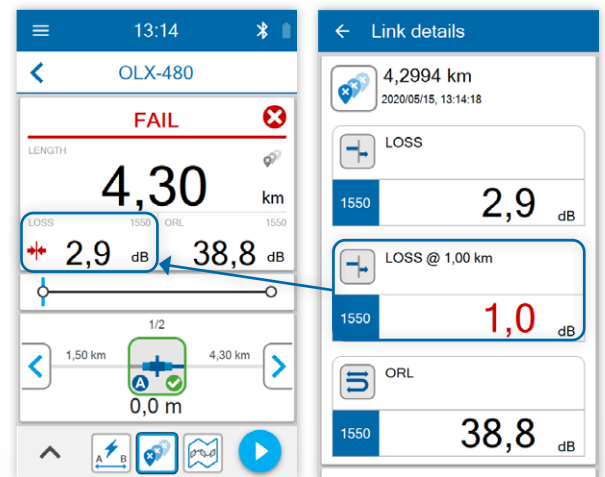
13:14

OLX-480

FAIL

LENGTH

4,30 km

LOSS 1550

2,9 dB

ORL 1550

38,8 dB

1/2

1,50 km

4,30 km

A

0,0 m

A B

Link details

4,2994 km

2020/05/15, 13:14:18

LOSS

1550

2,9 dB

LOSS @ 1,00 km

1550

1,0 dB

ORL

1550

38,8 dB